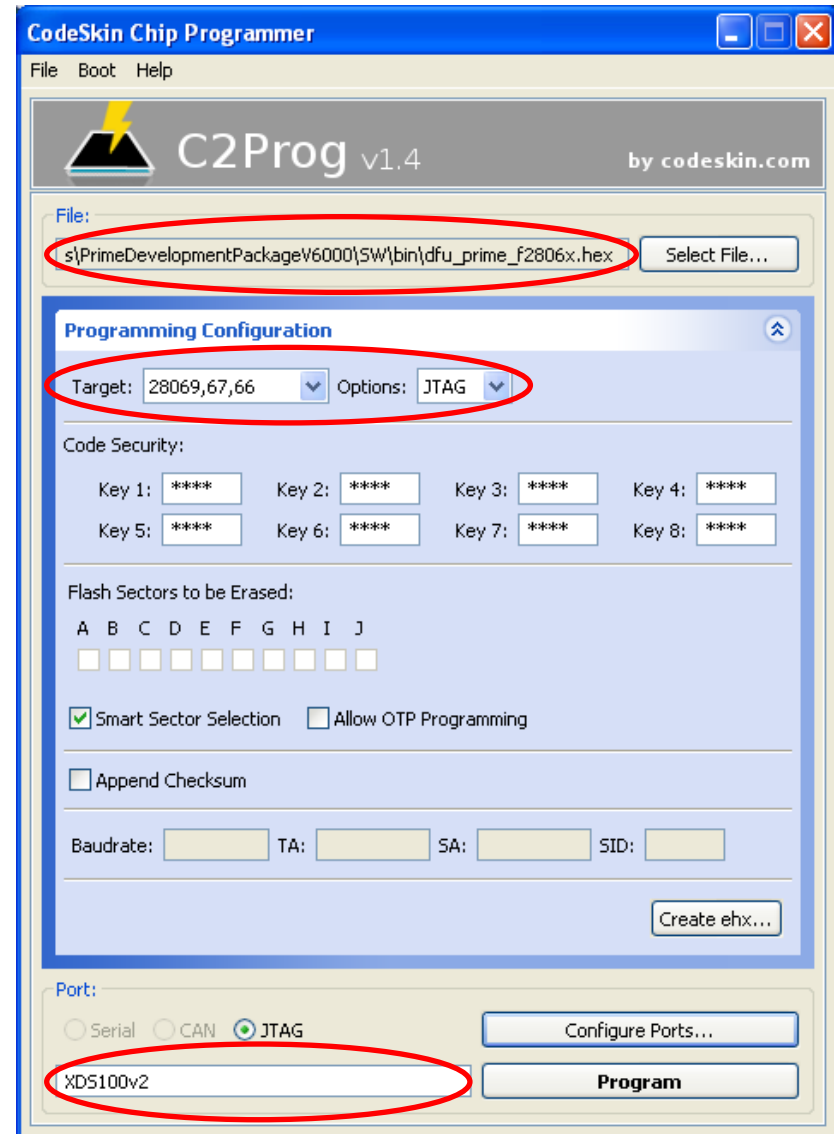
CodeSkin Chip Programmer

File Boot Help

C2Prog v1.4

by codeskin.com

File:

s\PrimeDevelopmentPackageV6000\SW\bin\dfu_prime_f2806x.hex

Select File...

Programming Configuration

Target: 28069,67,66 Options: JTAG

Code Security:

Key 1: **** Key 2: **** Key 3: **** Key 4: ****

Key 5: **** Key 6: **** Key 7: **** Key 8: ****

Flash Sectors to be Erased:

A B C D E F G H I J

Smart Sector Selection Allow OTP Programming

Append Checksum

Baudrate: TA: SA: SID:

Create ehx...

Port:

Serial CAN JTAG

Configure Ports...

XDS100v2

Program